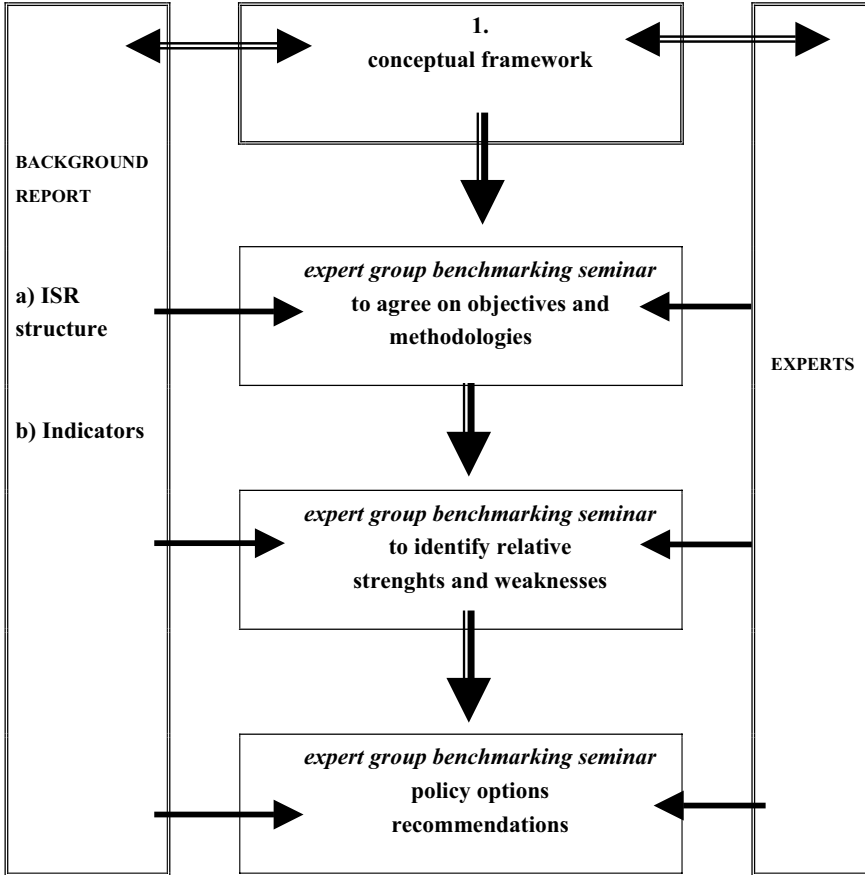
1.
conceptual framework

BACKGROUND REPORT

a) ISR structure

b) Indicators

*expert group benchmarking seminar*
to agree on objectives and methodologies

EXPERTS

*expert group benchmarking seminar*
to identify relative strenghts and weaknesses

*expert group benchmarking seminar*
policy options recommendations